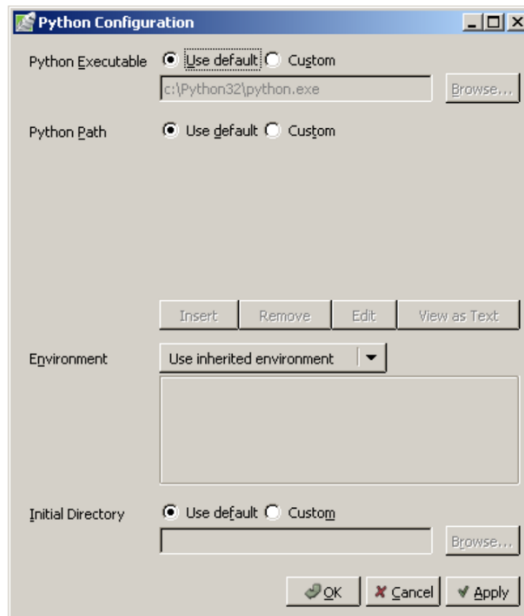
Python Configuration

Python Executable Use default Custom

c:\Python32\python.exe

Browse...

Python Path Use default Custom

Insert Remove Edit View as Text

Environment Use inherited environment

Initial Directory Use default Custom

Browse...

OK Cancel Apply